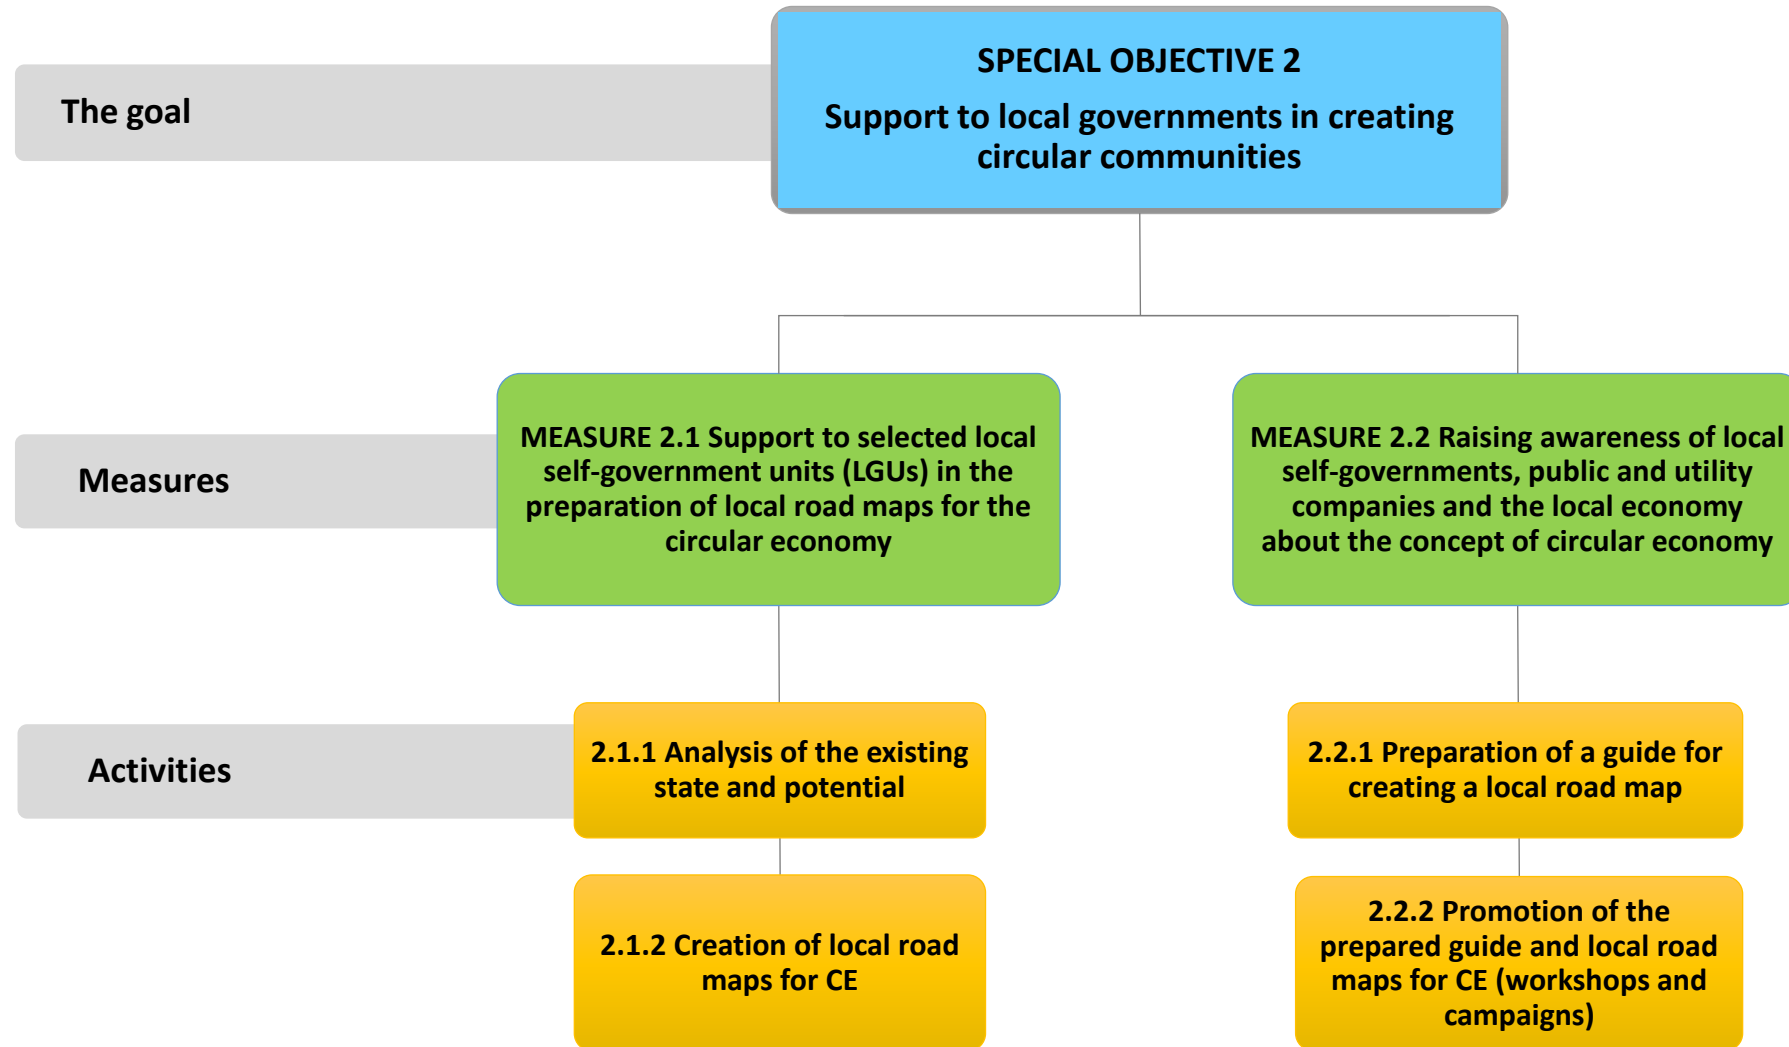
The goal

SPECIAL OBJECTIVE 2

Support to local governments in creating circular communities

Measures

MEASURE 2.1 Support to selected local self-government units (LGUs) in the preparation of local road maps for the circular economy

MEASURE 2.2 Raising awareness of local self-governments, public and utility companies and the local economy about the concept of circular economy

Activities

2.1.1 Analysis of the existing state and potential

2.1.2 Creation of local road maps for CE

2.2.1 Preparation of a guide for creating a local road map

2.2.2 Promotion of the prepared guide and local road maps for CE (workshops and campaigns)